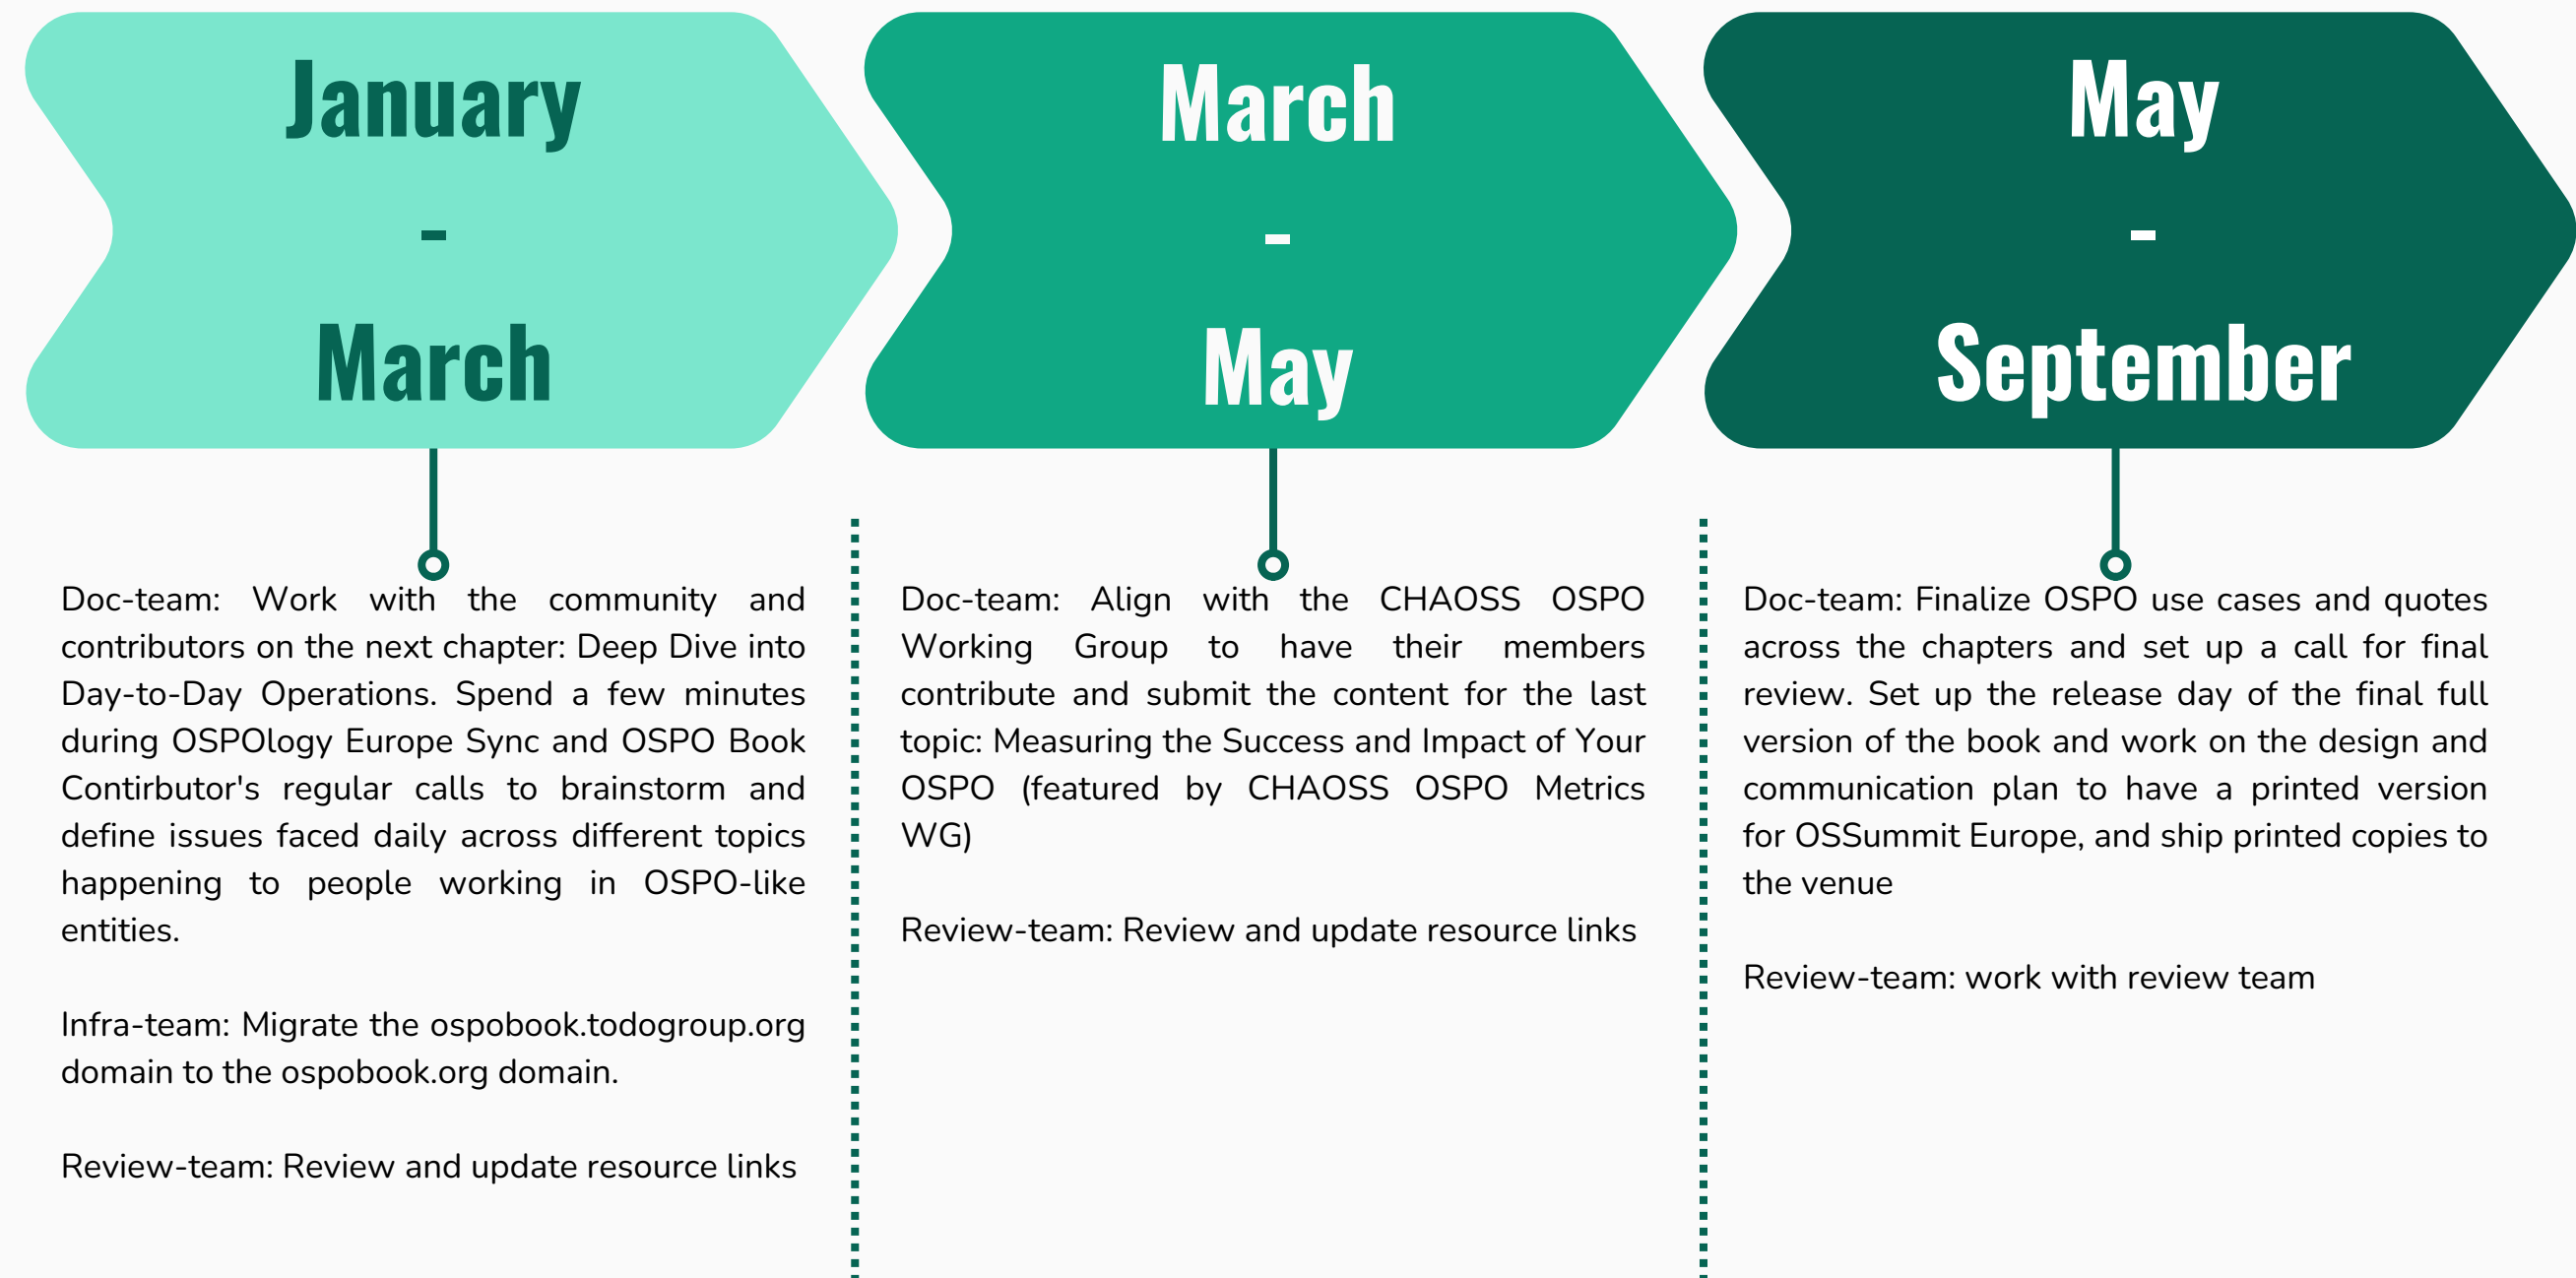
January
-
March

Doc-team: Work with the community and contributors on the next chapter: Deep Dive into Day-to-Day Operations. Spend a few minutes during OSPOlogy Europe Sync and OSPO Book Contirbutor's regular calls to brainstorm and define issues faced daily across different topics happening to people working in OSPO-like entities.

Infra-team: Migrate the ospobook.todogroup.org domain to the ospobook.org domain.

Review-team: Review and update resource links

March
-
May

Doc-team: Align with the CHAOSS OSPO Working Group to have their members contribute and submit the content for the last topic: Measuring the Success and Impact of Your OSPO (featured by CHAOSS OSPO Metrics WG)

Review-team: Review and update resource links

May
-
September

Doc-team: Finalize OSPO use cases and quotes across the chapters and set up a call for final review. Set up the release day of the final full version of the book and work on the design and communication plan to have a printed version for OSSummit Europe, and ship printed copies to the venue

Review-team: work with review team